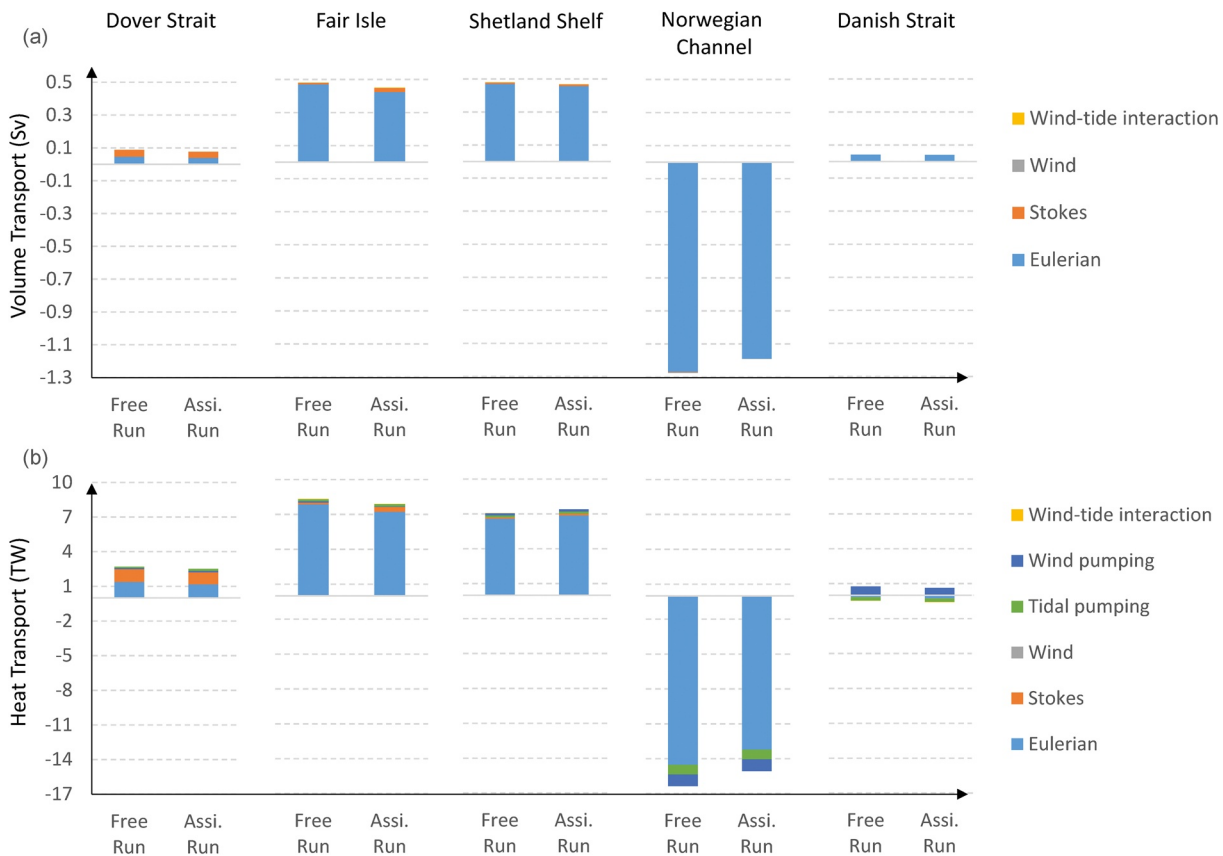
Dover Strait
Fair Isle
Shetland Shelf
Norwegian Channel
Danish Strait

(a)

Volume Transport (Sv)

0.5
0.3
0.1
-0.1
-0.3
-0.5
-0.7
-0.9
-1.1
-1.3

Wind-tide interaction
Wind
Stokes
Eulerian

Free Run
Assi. Run
Free Run
Assi. Run
Free Run
Assi. Run
Free Run
Assi. Run
Free Run
Assi. Run

(b)

Heat Transport (TW)

10
7
4
1
-2
-5
-8
-11
-14
-17

Wind-tide interaction
Wind pumping
Tidal pumping
Wind
Stokes
Eulerian

Free Run
Assi. Run
Free Run
Assi. Run
Free Run
Assi. Run
Free Run
Assi. Run
Free Run
Assi. Run